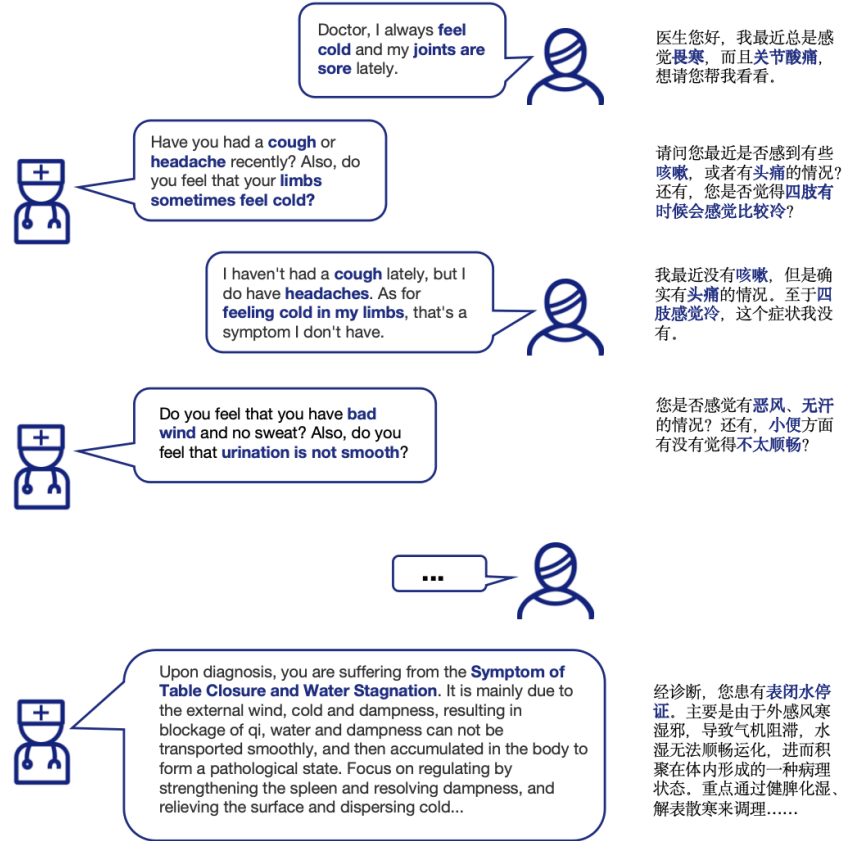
Doctor, I always feel cold and my joints are sore lately.

医生您好，我最近总是感觉畏寒，而且关节酸痛，想请您帮我看看。

Have you had a cough or headache recently? Also, do you feel that your limbs sometimes feel cold?

请问您最近是否感到有些咳嗽，或者有头痛的情况？还有，您是否觉得四肢有时候会感觉比较冷？

I haven't had a cough lately, but I do have headaches. As for feeling cold in my limbs, that's a symptom I don't have.

我最近没有咳嗽，但是确实有头痛的情况。至于四肢感觉冷，这个症状我没有。

Do you feel that you have bad wind and no sweat? Also, do you feel that urination is not smooth?

您是否感觉有恶风、无汗的情况？还有，小便方面有没有觉得不太顺畅？

...

Upon diagnosis, you are suffering from the Symptom of Table Closure and Water Stagnation. It is mainly due to the external wind, cold and dampness, resulting in blockage of qi, water and dampness can not be transported smoothly, and then accumulated in the body to form a pathological state. Focus on regulating by strengthening the spleen and resolving dampness, and relieving the surface and dispersing cold...

经诊断，您患有表闭水停证。主要是由于外感风寒湿邪，导致气机阻滞，水湿无法顺畅运化，进而积聚在体内形成的一种病理状态。重点通过健脾化湿、解表散寒来调理……